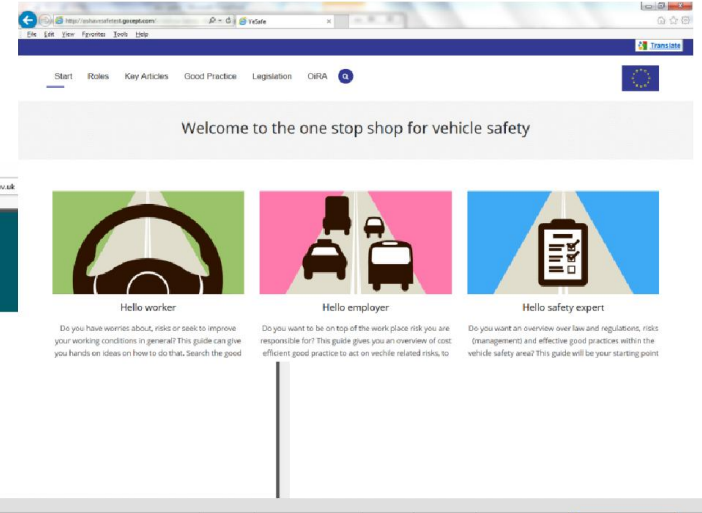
http://oshavesafetek.gocept.com/ VeSafe

File Edit View Favorites Tools Help

Translate

Start Roles Key Articles Good Practice Legislation OiRA

Welcome to the one stop shop for vehicle safety

v.uk

Hello worker

Do you have worries about, risks or seek to improve your working conditions in general? This guide can give you hands on ideas on how to do that. Search the good

Hello employer

Do you want to be on top of the work place risk you are responsible for? This guide gives you an overview of cost efficient good practice to act on vechile related risks, to

Hello safety expert

Do you want an overview over law and regulations, risks (management) and effective good practices within the vehicle safety area? This guide will be your starting point